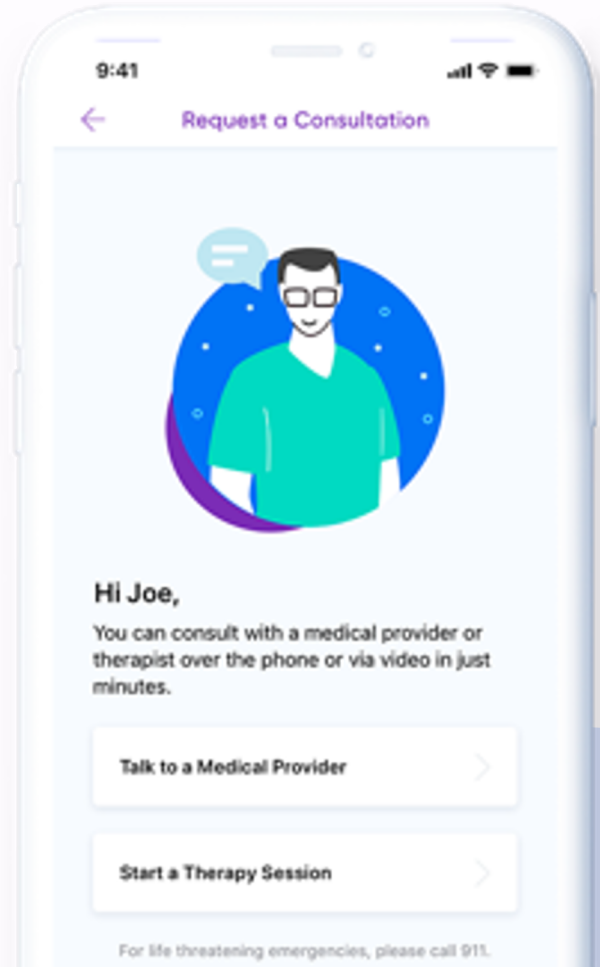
9:41

Request a Consultation

Hi Joe,

You can consult with a medical provider or therapist over the phone or via video in just minutes.

Talk to a Medical Provider

Start a Therapy Session

For life threatening emergencies, please call 911.